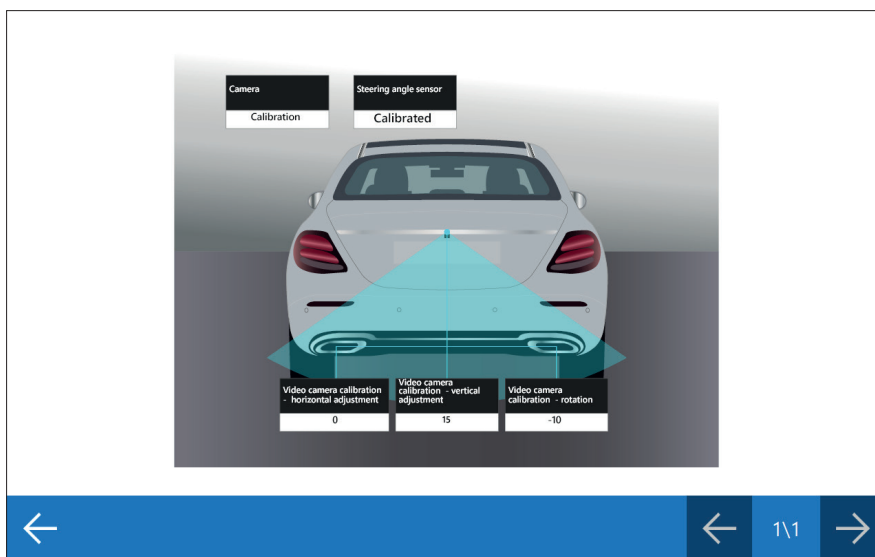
Camera
Calibration

Steering angle sensor
Calibrated

Video camera calibration - horizontal adjustment
0

Video camera calibration - vertical adjustment
15

Video camera calibration - rotation
-10

←

←
1\1
→